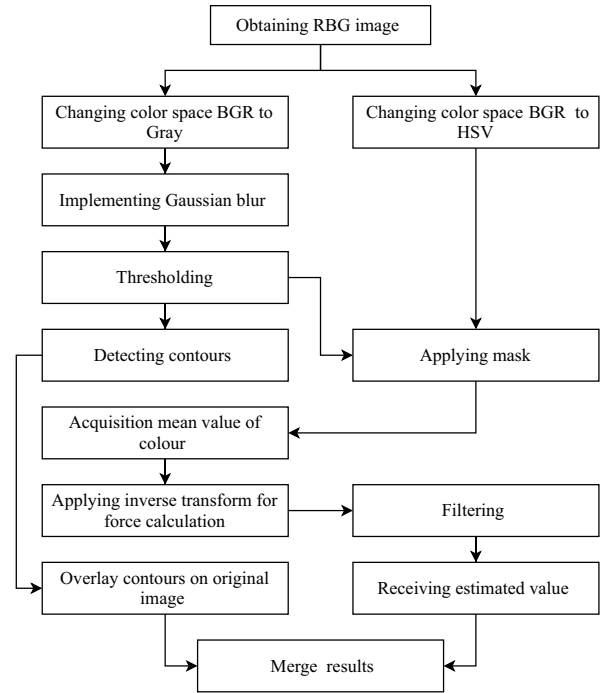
Obtaining RBG image

Changing color space BGR to Gray

Changing color space BGR to HSV

Implementing Gaussian blur

Thresholding

Detecting contours

Applying mask

Acquisition mean value of colour

Applying inverse transform for force calculation

Filtering

Overlay contours on original image

Receiving estimated value

Merge results